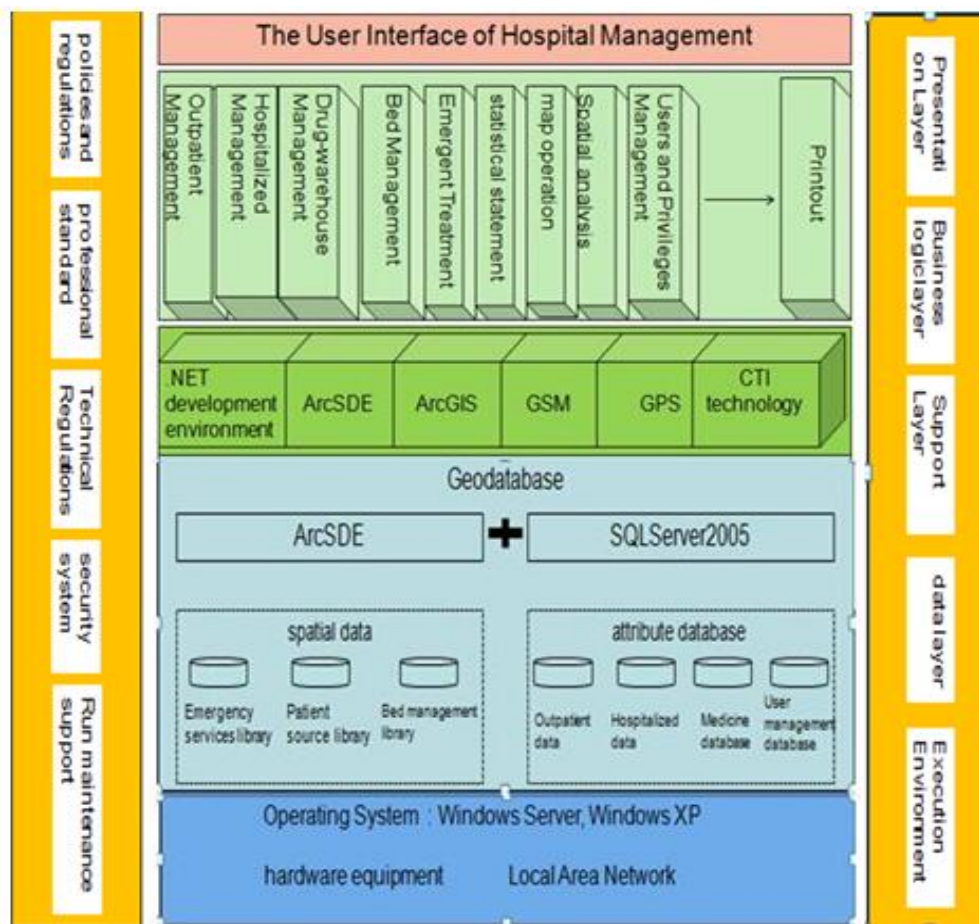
policies and regulations

professional standard

Technical Regulations

security system

Run maintenance support

The User Interface of Hospital Management

Outpatient Management

Hospitalized Management

Drug-warehouse Management

Bed Management

Emergent Treatment

statistical statement

map operation

Spatial analysis

Users and Privileges Management

Printout

.NET development environment

ArcSDE

ArcGIS

GSM

GPS

CTI technology

Geodatabase

ArcSDE

SQLServer2005

spatial data

Emergency services library

Patient source library

Bed management library

attribute database

Outpatient data

Hospitalized data

Medicine database

User management database

Operating System : Windows Server, Windows XP

hardware equipment

Local Area Network

Presentation Layer

Business logiclayer

Support Layer

datalayer

Execution Environment